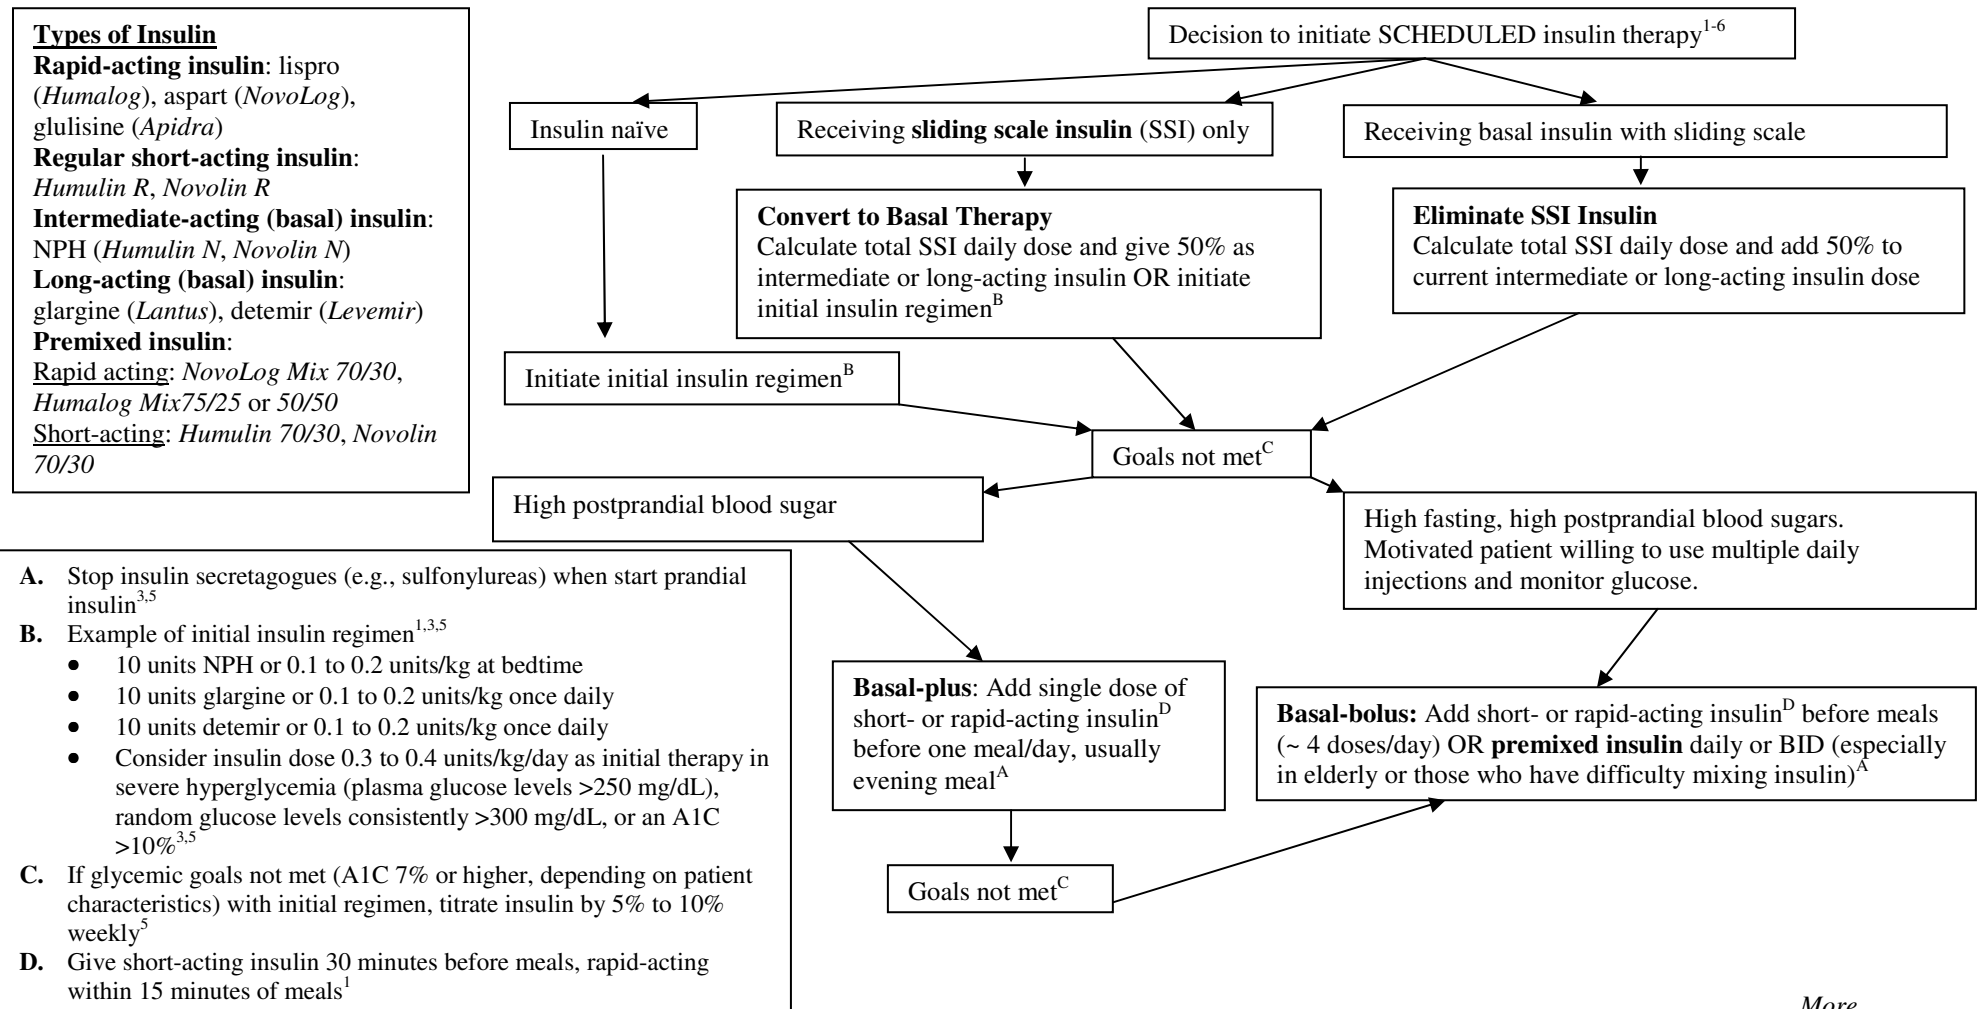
Types of Insulin
Rapid-acting insulin: lispro (Humalog), aspart (NovoLog), glulisine (Apidra)
Regular short-acting insulin: Humulin R, Novolin R
Intermediate-acting (basal) insulin: NPH (Humulin N, Novolin N)
Long-acting (basal) insulin: glargine (Lantus), detemir (Levemir)
Premixed insulin:
Rapid acting: NovoLog Mix 70/30, Humalog Mix75/25 or 50/50
Short-acting: Humulin 70/30, Novolin 70/30

Decision to initiate SCHEDULED insulin therapy$^{1-6}$

Insulin naïve

Receiving sliding scale insulin (SSI) only

Receiving basal insulin with sliding scale

Convert to Basal Therapy
Calculate total SSI daily dose and give 50% as intermediate or long-acting insulin OR initiate initial insulin regimen$^{B}$

Eliminate SSI Insulin
Calculate total SSI daily dose and add 50% to current intermediate or long-acting insulin dose

Initiate initial insulin regimen$^{B}$

Goals not met$^{C}$

High postprandial blood sugar

High fasting, high postprandial blood sugars. Motivated patient willing to use multiple daily injections and monitor glucose.

Basal-plus: Add single dose of short- or rapid-acting insulin$^{D}$ before one meal/day, usually evening meal$^{A}$

Basal-bolus: Add short- or rapid-acting insulin$^{D}$ before meals (~ 4 doses/day) OR premixed insulin daily or BID (especially in elderly or those who have difficulty mixing insulin)$^{A}$

Goals not met$^{C}$

A. Stop insulin secretagogues (e.g., sulfonylureas) when start prandial insulin$^{3,5}$
B. Example of initial insulin regimen$^{1,3,5}$
• 10 units NPH or 0.1 to 0.2 units/kg at bedtime
• 10 units glargine or 0.1 to 0.2 units/kg once daily
• 10 units detemir or 0.1 to 0.2 units/kg once daily
• Consider insulin dose 0.3 to 0.4 units/kg/day as initial therapy in severe hyperglycemia (plasma glucose levels >250 mg/dL), random glucose levels consistently >300 mg/dL, or an A1C >10%$^{3,5}$
C. If glycemic goals not met (A1C 7% or higher, depending on patient characteristics) with initial regimen, titrate insulin by 5% to 10% weekly$^{5}$
D. Give short-acting insulin 30 minutes before meals, rapid-acting within 15 minutes of meals$^{1}$

More